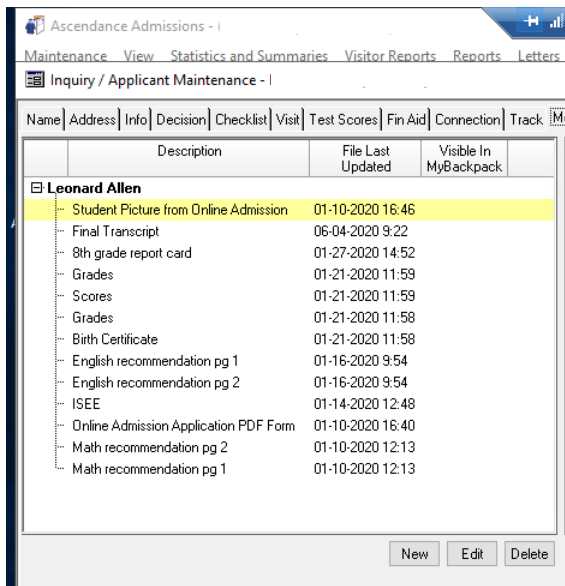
Ascendance Admissions - |

Maintenance View Statistics and Summaries Visitor Reports Reports Letters

Inquiry / Applicant Maintenance - |

Name | Address | Info | Decision | Checklist | Visit | Test Scores | Fin Aid | Connection | Track | M

| Description | File Last Updated | Visible In MyBackpack |
|---|---|---|
| Leonard Allen | | |
| Student Picture from Online Admission | 01-10-2020 16:46 | |
| Final Transcript | 06-04-2020 9:22 | |
| 8th grade report card | 01-27-2020 14:52 | |
| Grades | 01-21-2020 11:59 | |
| Scores | 01-21-2020 11:59 | |
| Grades | 01-21-2020 11:58 | |
| Birth Certificate | 01-21-2020 11:58 | |
| English recommendation pg 1 | 01-16-2020 9:54 | |
| English recommendation pg 2 | 01-16-2020 9:54 | |
| ISEE | 01-14-2020 12:48 | |
| Online Admission Application PDF Form | 01-10-2020 16:40 | |
| Math recommendation pg 2 | 01-10-2020 12:13 | |
| Math recommendation pg 1 | 01-10-2020 12:13 | |

New Edit Delete